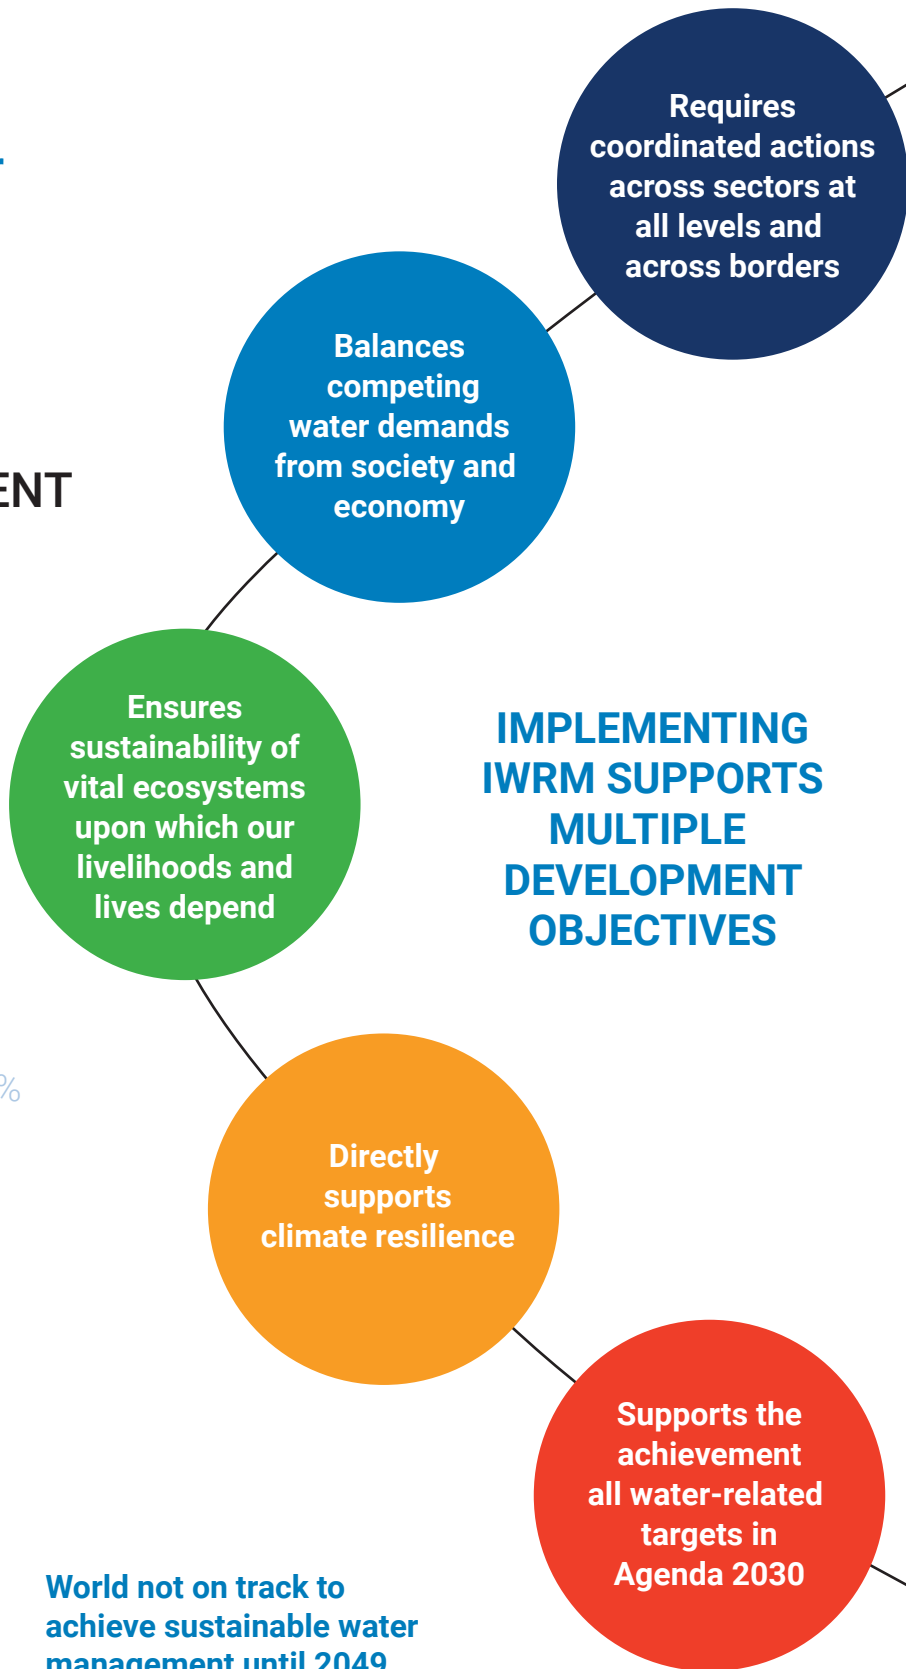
Requires coordinated actions across sectors at all levels and across borders

ENT

Balances competing water demands from society and economy

Ensures sustainability of vital ecosystems upon which our livelihoods and lives depend

IMPLEMENTING IWRM SUPPORTS MULTIPLE DEVELOPMENT OBJECTIVES

%

Directly supports climate resilience

Supports the achievement all water-related targets in Agenda 2030

World not on track to achieve sustainable water management until 2049